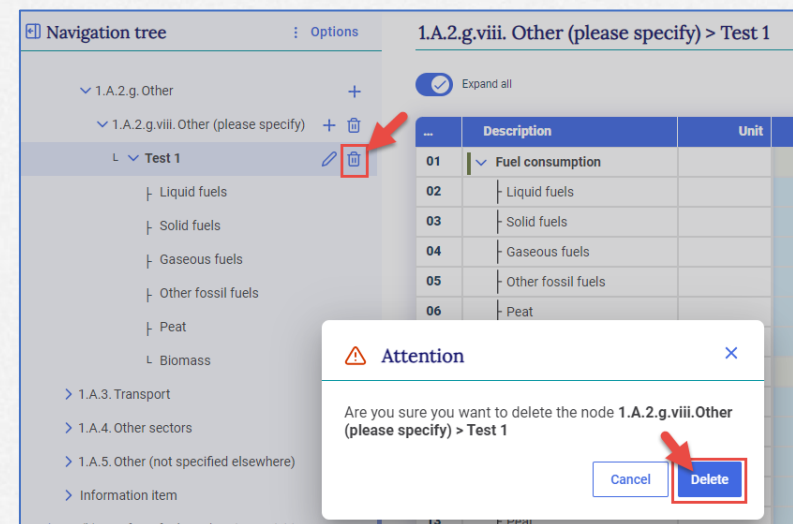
Navigation tree
Options

1.A.2.g. Other
1.A.2.g.viii. Other (please specify)
Test 1
Liquid fuels
Solid fuels
Gaseous fuels
Other fossil fuels
Peat
Biomass
1.A.3. Transport
1.A.4. Other sectors
1.A.5. Other (not specified elsewhere)
Information item

1.A.2.g.viii. Other (please specify) > Test 1

Expand all

| ... | Description | Unit |
|---|---|---|
| 01 | Fuel consumption | |
| 02 | Liquid fuels | |
| 03 | Solid fuels | |
| 04 | Gaseous fuels | |
| 05 | Other fossil fuels | |
| 06 | Peat | |

Attention

Are you sure you want to delete the node **1.A.2.g.viii.Other (please specify) > Test 1**

Cancel
Delete